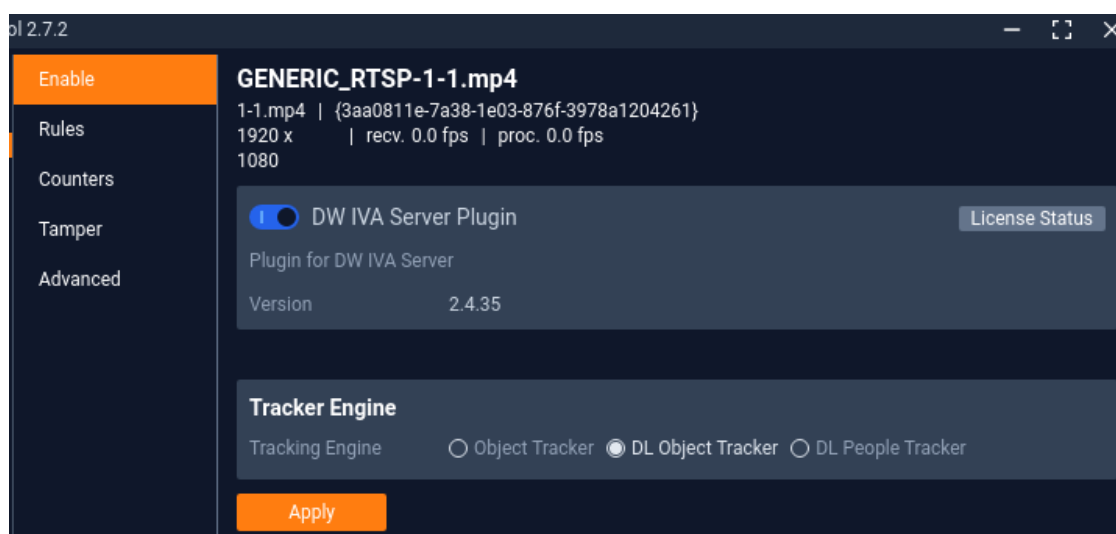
ol 2.7.2

Enable
Rules
Counters
Tamper
Advanced

GENERIC_RTSP-1-1.mp4
1-1.mp4 | {3aa0811e-7a38-1e03-876f-3978a1204261}
1920 x 1080 | recv. 0.0 fps | proc. 0.0 fps

DW IVA Server Plugin
License Status
Plugin for DW IVA Server
Version 2.4.35

Tracker Engine
Tracking Engine ○ Object Tracker ◉ DL Object Tracker ○ DL People Tracker

Apply